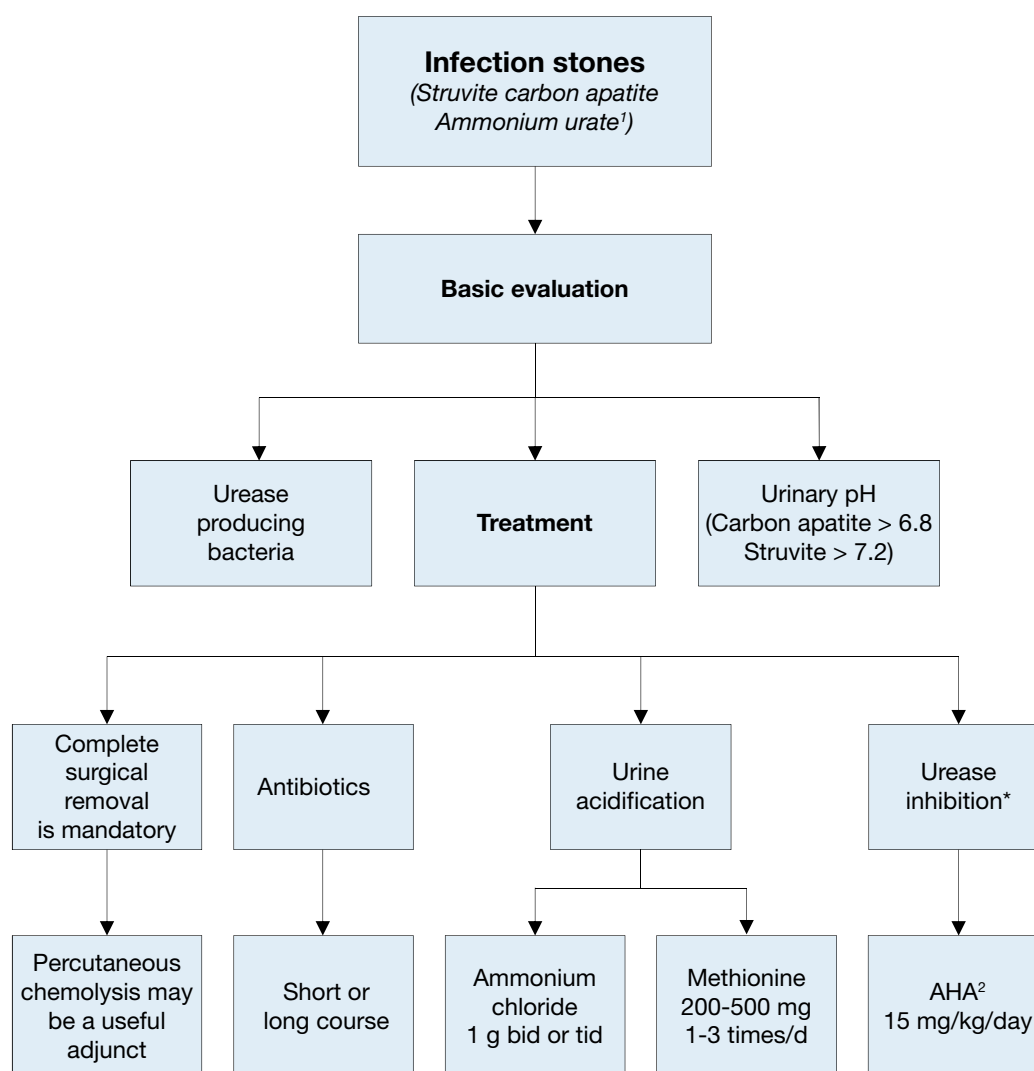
**Infection stones**
*(Struvite carbon apatite Ammonium urate$^1$)*

**Basic evaluation**

Urease producing bacteria

**Treatment**

Urinary pH (Carbon apatite > 6.8 Struvite > 7.2)

Complete surgical removal is mandatory

Antibiotics

Urine acidification

Urease inhibition*

Percutaneous chemolysis may be a useful adjunct

Short or long course

Ammonium chloride 1 g bid or tid

Methionine 200-500 mg 1-3 times/d

AHA$^2$ 15 mg/kg/day